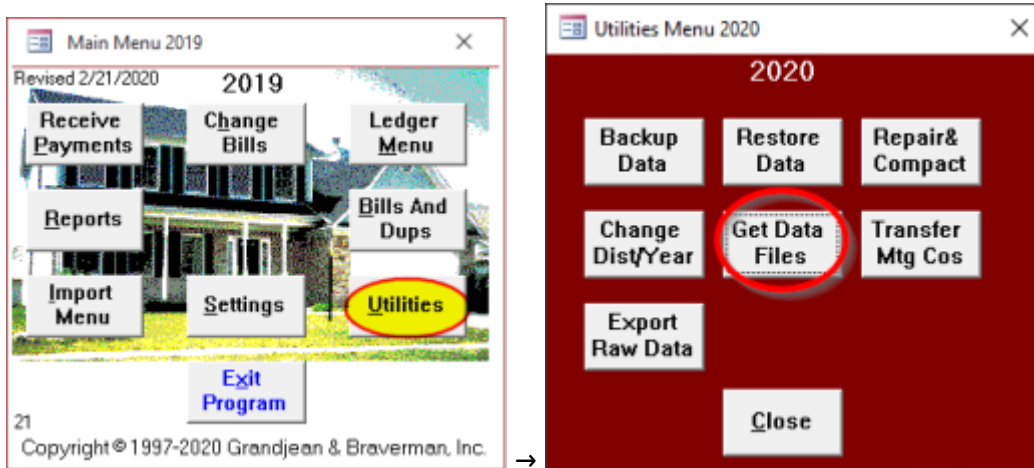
Main Menu 2019 ×

Revised 2/21/2020

2019

Receive Payments

Change Bills

Ledger Menu

Reports

Bills And Dups

Import Menu

Settings

Utilities

Exit Program

21

Copyright © 1997-2020 Grandjean & Braverman, Inc.

→

Utilities Menu 2020 ×

2020

Backup Data

Restore Data

Repair& Compact

Change Dist/Year

Get Data Files

Transfer Mtg Cos

Export Raw Data

Close